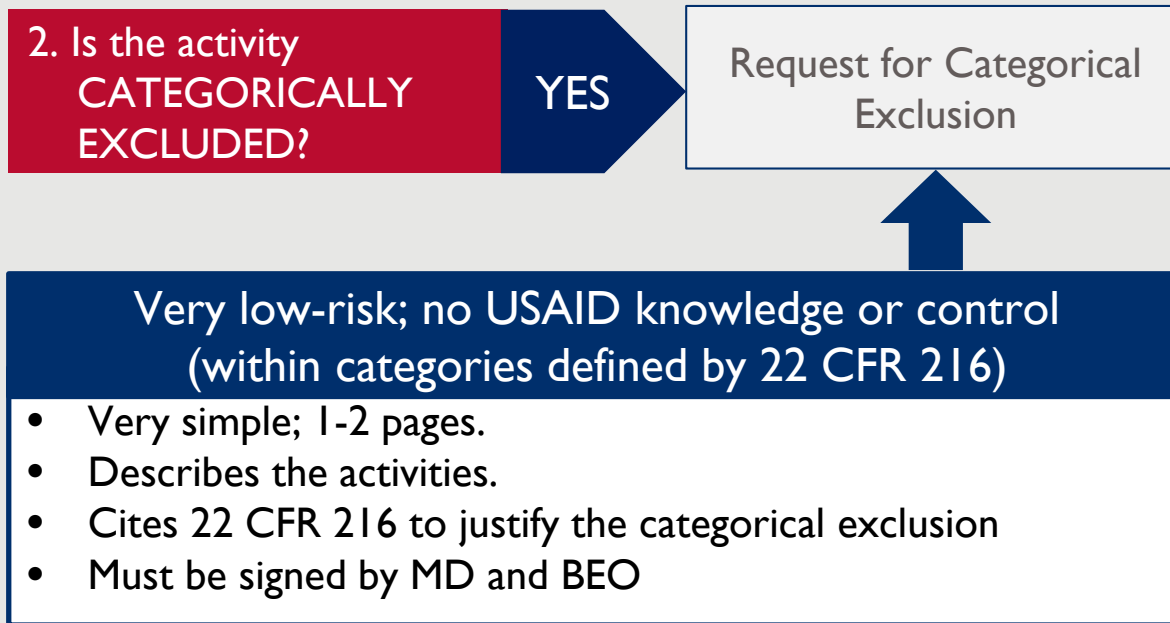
2. Is the activity CATEGORICALLY EXCLUDED?

YES

Request for Categorical Exclusion

Very low-risk; no USAID knowledge or control (within categories defined by 22 CFR 216)

- Very simple; 1-2 pages.
- Describes the activities.
- Cites 22 CFR 216 to justify the categorical exclusion
- Must be signed by MD and BEO